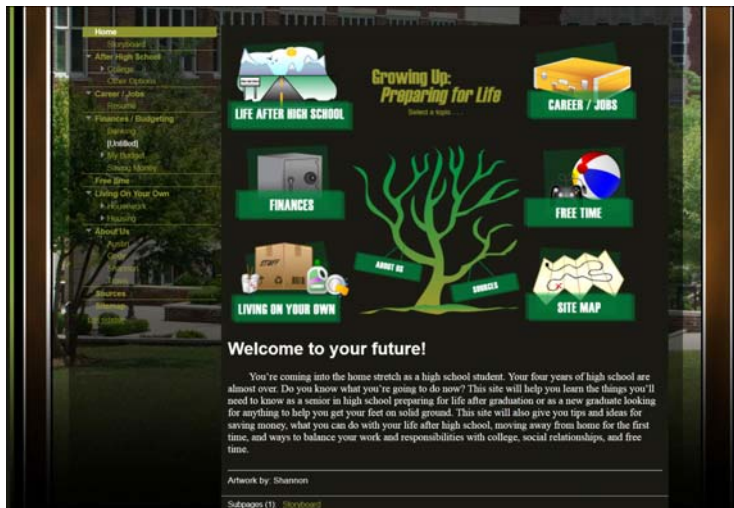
Home
Storyboard
After High School
College
Other Options
Career / Jobs
Resume
Finances / Budgeting
Banking
[Untitled]
My Budget
Saving Money
Free time
Living On Your Own
Housework
Housing
About Us
Austin
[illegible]
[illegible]
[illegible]
Sources
Sitemap
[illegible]

LIFE AFTER HIGH SCHOOL

Growing Up: Preparing for Life
Select a topic . . .

CAREER / JOBS

FINANCES

FREE TIME

ABOUT US

SOURCES

LIVING ON YOUR OWN

SITE MAP

Welcome to your future!

You're coming into the home stretch as a high school student. Your four years of high school are almost over. Do you know what you're going to do now? This site will help you learn the things you'll need to know as a senior in high school preparing for life after graduation or as a new graduate looking for anything to help you get your feet on solid ground. This site will also give you tips and ideas for saving money, what you can do with your life after high school, moving away from home for the first time, and ways to balance your work and responsibilities with college, social relationships, and free time.

Artwork by: Shannon

Subpages (1): Storyboard